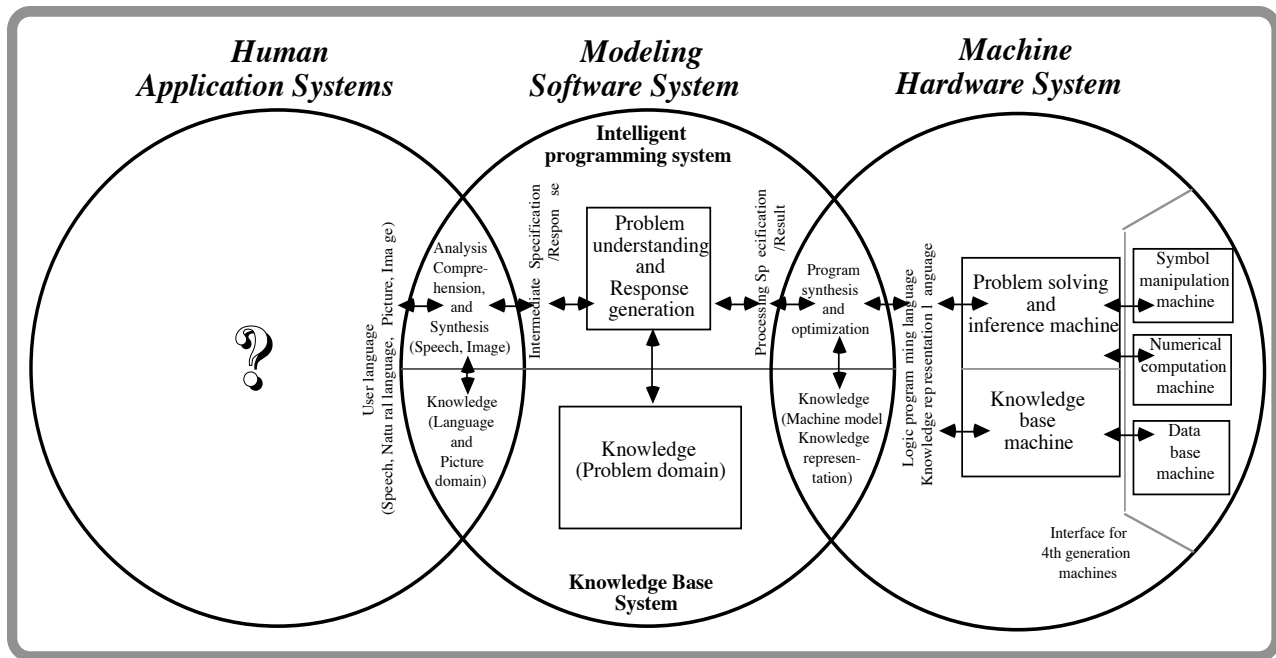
Human Application Systems

Modeling Software System

Machine Hardware System

Intelligent programming system

?

User language (Speech, Natu ral language, Picture, Ima ge)

Analysis Comprehension, and Synthesis (Speech, Image)

Knowledge (Language and Picture domain)

Intermediate Specification /Respon se

Problem understanding and Response generation

Knowledge (Problem domain)

Processing Sp ecification /Result

Program synthesis and optimization

Knowledge (Machine model Knowledge representation)

Logic program ming language Knowledge rep resentation l anguage

Problem solving and inference machine

Knowledge base machine

Symbol manipulation machine

Numerical computation machine

Data base machine

Interface for 4th generation machines

Knowledge Base System